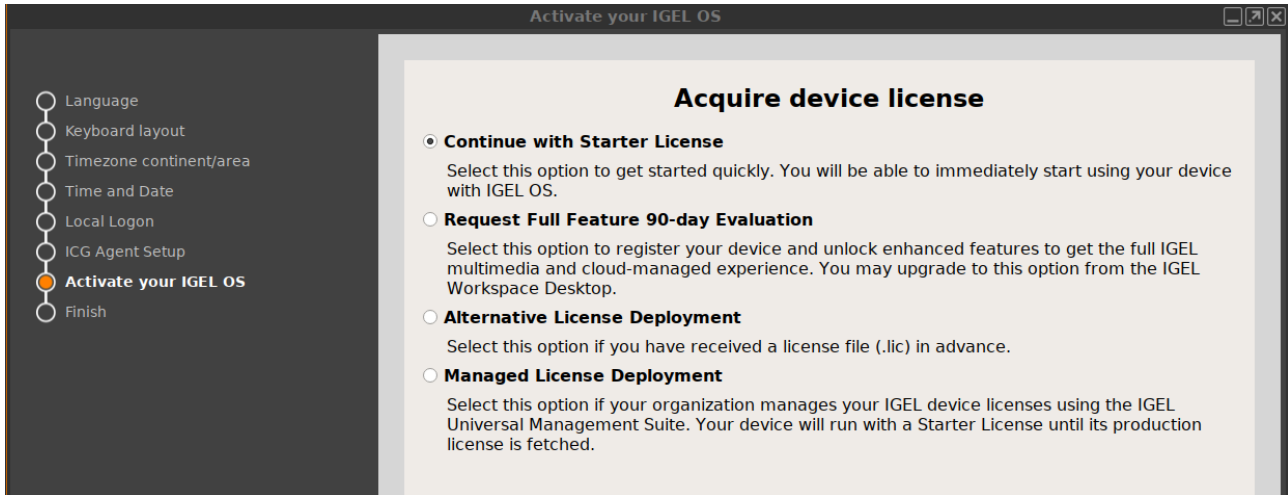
Activate your IGEL OS

Language
Keyboard layout
Timezone continent/area
Time and Date
Local Logon
ICG Agent Setup
Activate your IGEL OS
Finish

Acquire device license

Continue with Starter License

Select this option to get started quickly. You will be able to immediately start using your device with IGEL OS.

Request Full Feature 90-day Evaluation

Select this option to register your device and unlock enhanced features to get the full IGEL multimedia and cloud-managed experience. You may upgrade to this option from the IGEL Workspace Desktop.

Alternative License Deployment

Select this option if you have received a license file (.lic) in advance.

Managed License Deployment

Select this option if your organization manages your IGEL device licenses using the IGEL Universal Management Suite. Your device will run with a Starter License until its production license is fetched.